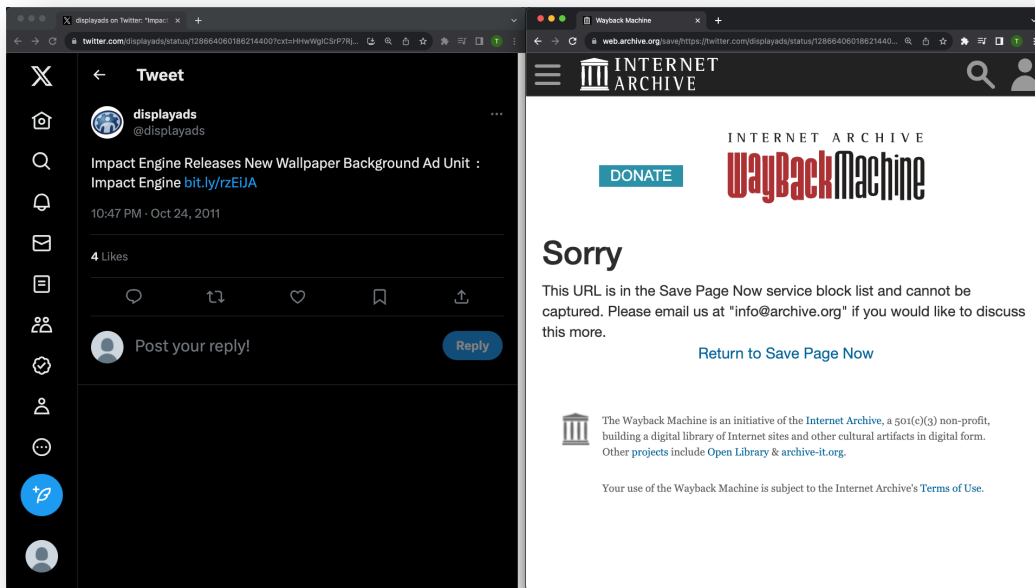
displayads on Twitter: "Impact

twitter.com/displayads/status/128664060186214400?cxt=HHwWglCSrP7Rj...

Tweet

displayads
@displayads

Impact Engine Releases New Wallpaper Background Ad Unit : Impact Engine bit.ly/rzEiJA

10:47 PM · Oct 24, 2011

4 Likes

Post your reply!

Reply

Wayback Machine

web.archive.org/save/https://twitter.com/displayads/status/128664060186214400...

INTERNET ARCHIVE

INTERNET ARCHIVE
WaybackMachine

DONATE

Sorry

This URL is in the Save Page Now service block list and cannot be captured. Please email us at "info@archive.org" if you would like to discuss this more.

Return to Save Page Now

The Wayback Machine is an initiative of the Internet Archive, a 501(c)(3) non-profit, building a digital library of Internet sites and other cultural artifacts in digital form. Other projects include Open Library & archive-it.org.

Your use of the Wayback Machine is subject to the Internet Archive's Terms of Use.